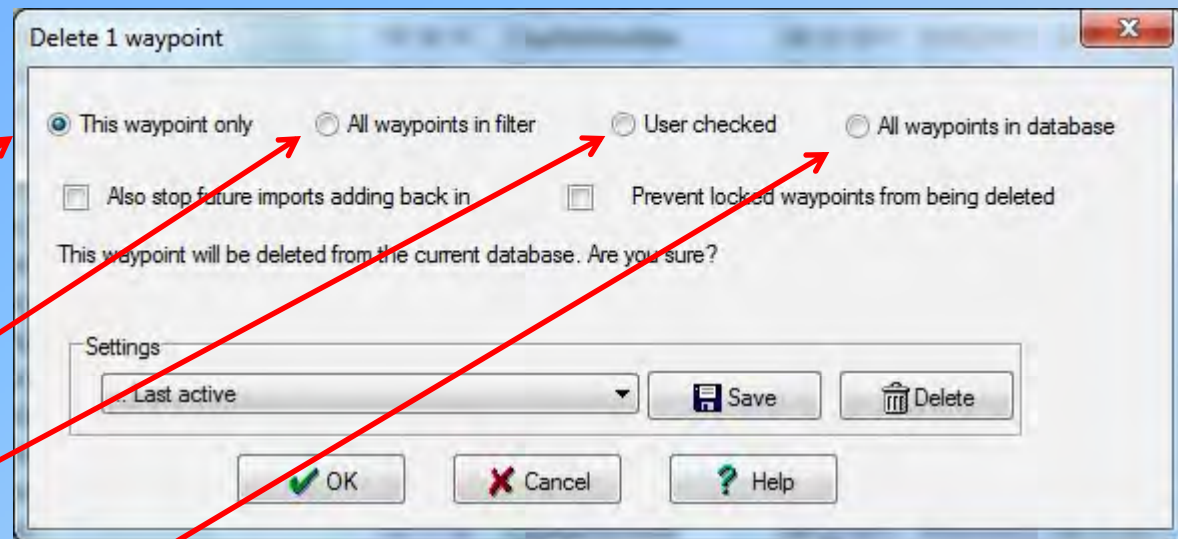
Delete 1 waypoint

This waypoint only
All waypoints in filter
User checked
All waypoints in database

Also stop future imports adding back in
Prevent locked waypoints from being deleted

This waypoint will be deleted from the current database. Are you sure?

Settings

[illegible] Last active

Save

Delete

OK

Cancel

Help